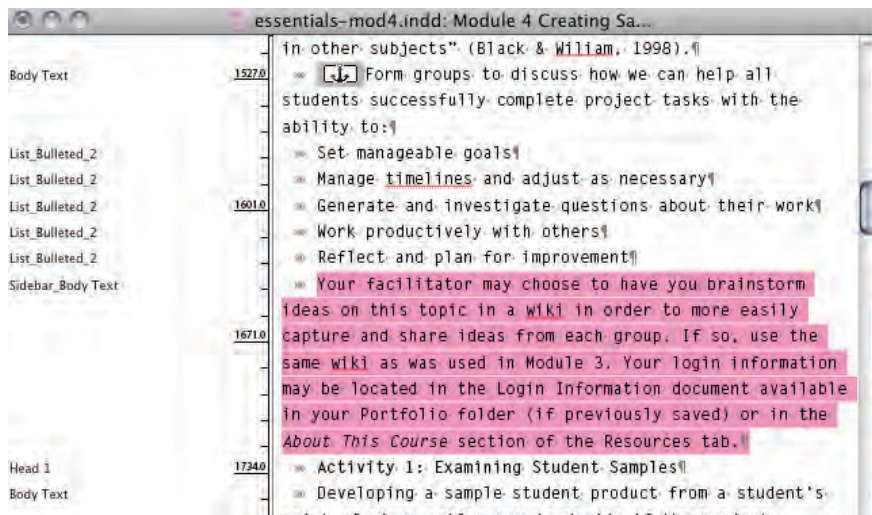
essentials-mod4.indd: Module 4 Creating Sa...

in other subjects" (Black & Wiliam, 1998).¶

Body Text 1527.0 Form groups to discuss how we can help all students successfully complete project tasks with the ability to:¶

List_Bulleted_2 Set manageable goals¶

List_Bulleted_2 Manage timelines and adjust as necessary¶

List_Bulleted_2 1601.0 Generate and investigate questions about their work¶

List_Bulleted_2 Work productively with others¶

List_Bulleted_2 Reflect and plan for improvement¶

Sidebar_Body Text 1671.0 Your facilitator may choose to have you brainstorm ideas on this topic in a wiki in order to more easily capture and share ideas from each group. If so, use the same wiki as was used in Module 3. Your login information may be located in the Login Information document available in your Portfolio folder (if previously saved) or in the About This Course section of the Resources tab.¶

Head 1 1734.0 Activity 1: Examining Student Samples¶

Body Text Developing a sample student product from a student's